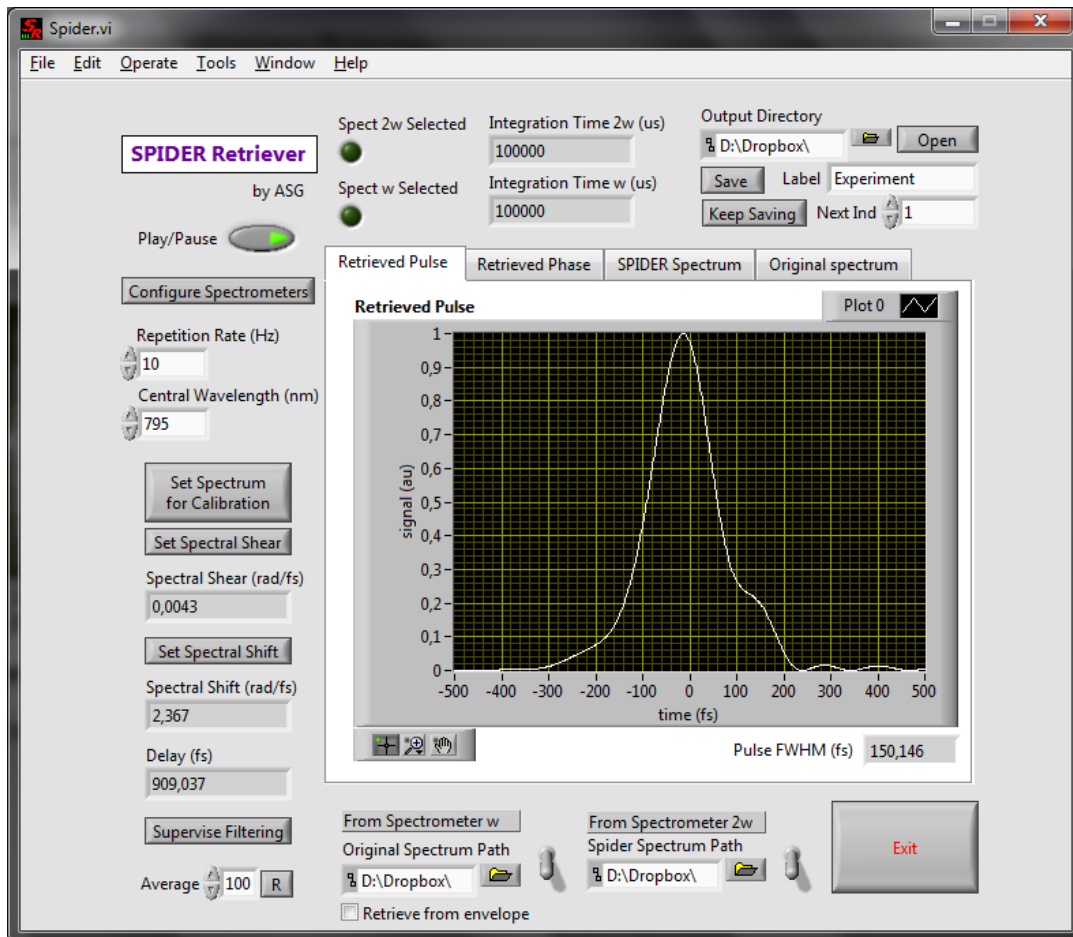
Spider.vi

File Edit Operate Tools Window Help

SPIDER Retriever

by ASG

Play/Pause

Configure Spectrometers

Repetition Rate (Hz)
10

Central Wavelength (nm)
795

Set Spectrum for Calibration

Set Spectral Shear

Spectral Shear (rad/fs)
0,0043

Set Spectral Shift

Spectral Shift (rad/fs)
2,367

Delay (fs)
909,037

Supervise Filtering

Average 100 R

Spect 2w Selected

Spect w Selected

Integration Time 2w (us)
100000

Integration Time w (us)
100000

Output Directory
D:\Dropbox\
Open

Save Label Experiment

Keep Saving Next Ind 1

Retrieved Pulse | Retrieved Phase | SPIDER Spectrum | Original spectrum

Retrieved Pulse

Plot 0

1
0,9
0,8
0,7
0,6
0,5
0,4
0,3
0,2
0,1
0

signal (au)

-500 -400 -300 -200 -100 0 100 200 300 400 500

time (fs)

Pulse FWHM (fs) 150,146

From Spectrometer w

Original Spectrum Path
D:\Dropbox\

Retrieve from envelope

From Spectrometer 2w

Spider Spectrum Path
D:\Dropbox\

Exit